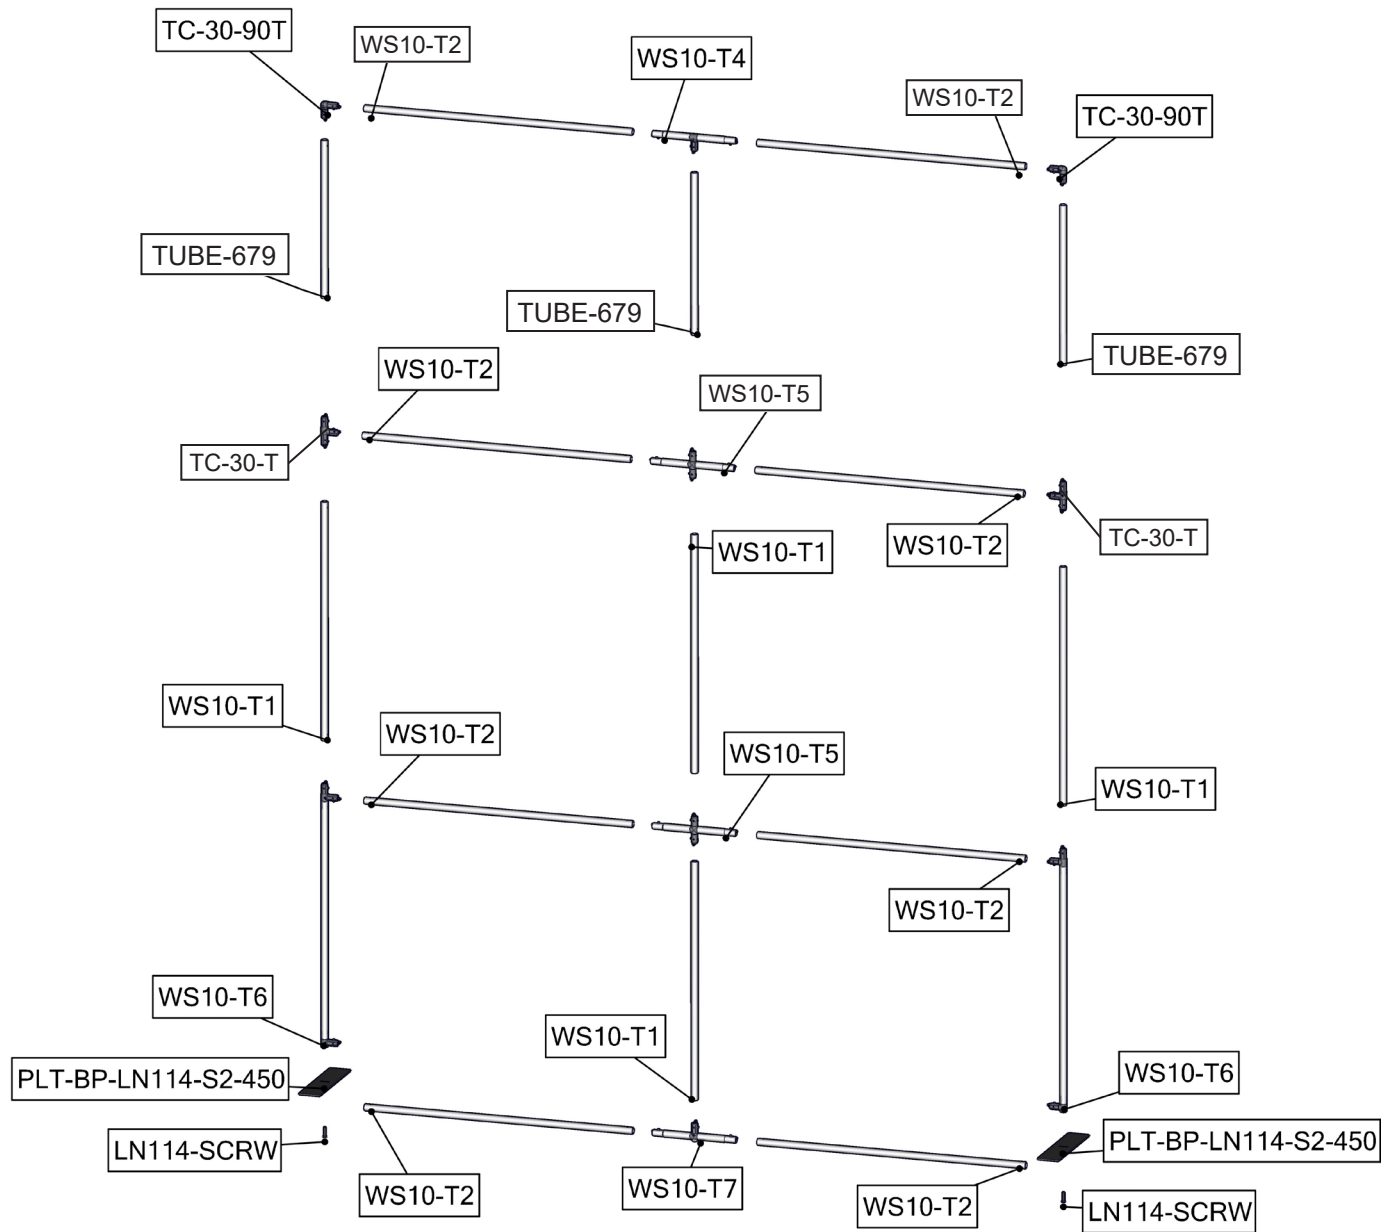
TC-30-90T
WS10-T2
WS10-T4
WS10-T2
TC-30-90T
TUBE-679
TUBE-679
TUBE-679
WS10-T2
WS10-T5
TC-30-T
WS10-T2
TC-30-T
WS10-T1
WS10-T1
WS10-T2
WS10-T5
WS10-T1
WS10-T2
WS10-T6
WS10-T1
WS10-T6
PLT-BP-LN114-S2-450
PLT-BP-LN114-S2-450
LN114-SCRW
WS10-T2
WS10-T7
WS10-T2
LN114-SCRW